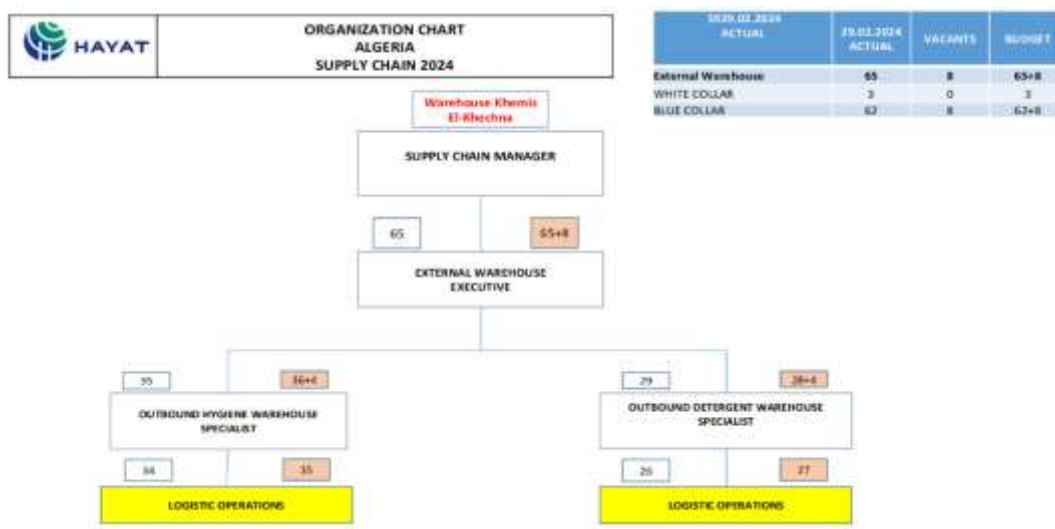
HAYAT

ORGANIZATION CHART
ALGERIA
SUPPLY CHAIN 2024

| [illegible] ACTUAL | 29.02.2024 ACTUAL | VACANTS | BUDGET |
|---|---|---|---|
| External Warehouse | 65 | 8 | 65+8 |
| WHITE COLLAR | 3 | 0 | 3 |
| BLUE COLLAR | 62 | 8 | 62+8 |

Warehouse Khemis El-Khechna

SUPPLY CHAIN MANAGER

65

65+8

EXTERNAL WAREHOUSE EXECUTIVE

35

36+4

OUTBOUND HYGIENE WAREHOUSE SPECIALIST

34

35

LOGISTIC OPERATIONS

29

28+4

OUTBOUND DETERGENT WAREHOUSE SPECIALIST

26

27

LOGISTIC OPERATIONS